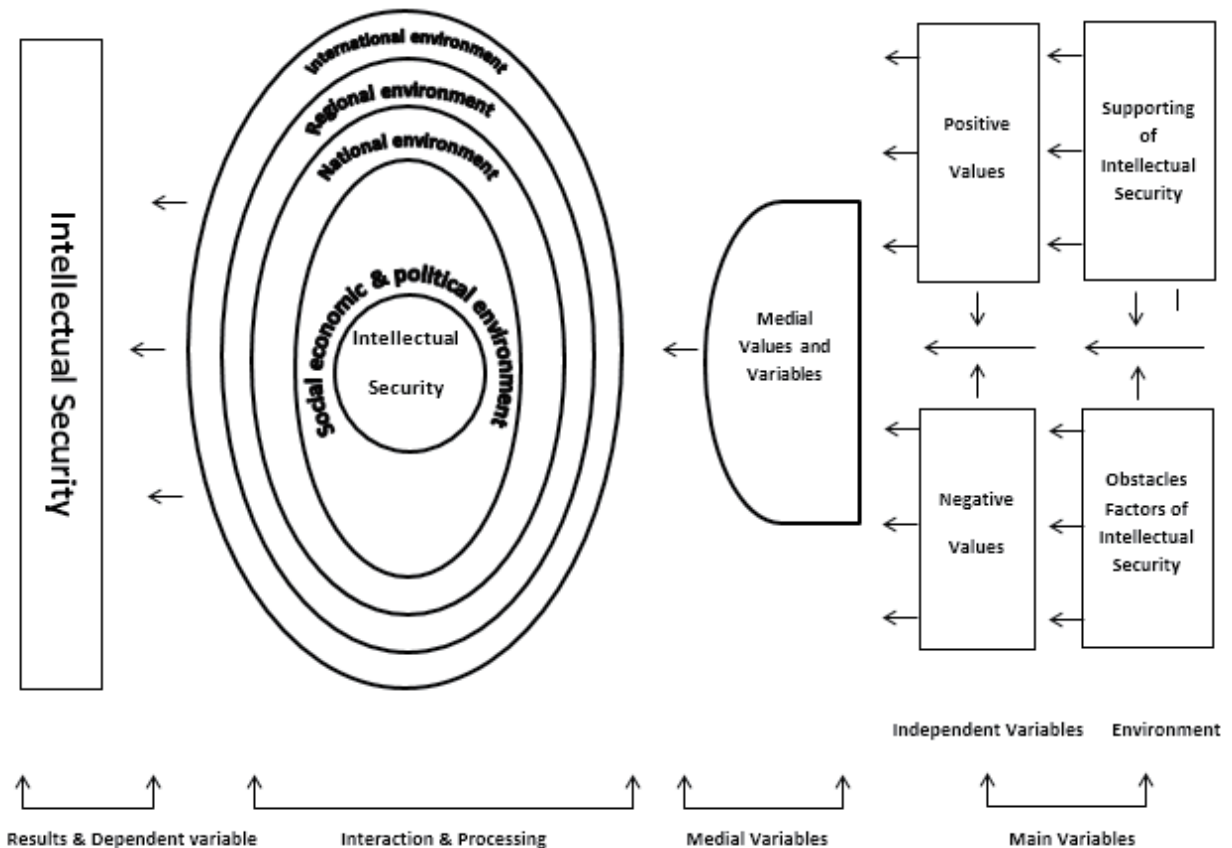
Intellectual Security

International environment

Regional environment

National environment

Social economic & political environment

Intellectual Security

Medial Values and Variables

Positive Values

Supporting of Intellectual Security

Negative Values

Obstacles Factors of Intellectual Security

Independent Variables

Environment

Results & Dependent variable

Interaction & Processing

Medial Variables

Main Variables